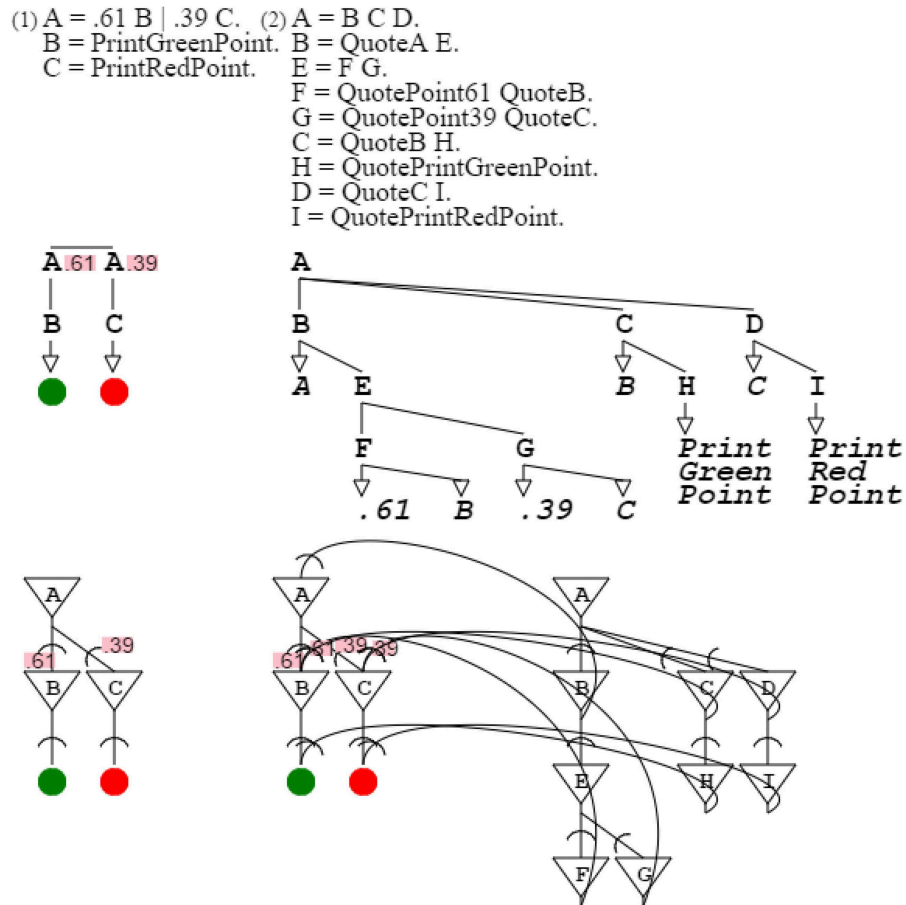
(1) A = .61 B | .39 C.
B = PrintGreenPoint.
C = PrintRedPoint.

(2) A = B C D.
B = QuoteA E.
E = F G.
F = QuotePoint61 QuoteB.
G = QuotePoint39 QuoteC.
C = QuoteB H.
H = QuotePrintGreenPoint.
D = QuoteC I.
I = QuotePrintRedPoint.

A .61 A .39
B C

A
B C D
A E B H C I
F G Print Green Point Print Red Point
.61 B .39 C

A
.61 .39
B C

A
.61 .61 .39 .39
B C

A
B C D
E H I
F G